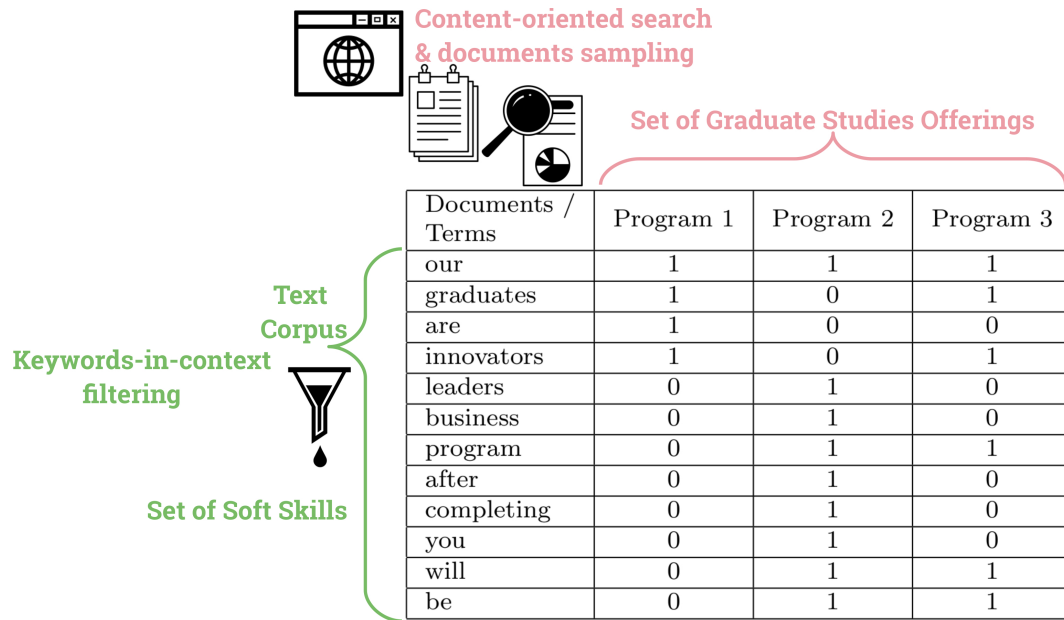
Content-oriented search & documents sampling

Set of Graduate Studies Offerings

Text Corpus

Keywords-in-context filtering

Set of Soft Skills

| Documents / Terms | Program 1 | Program 2 | Program 3 |
|---|---|---|---|
| our | 1 | 1 | 1 |
| graduates | 1 | 0 | 1 |
| are | 1 | 0 | 0 |
| innovators | 1 | 0 | 1 |
| leaders | 0 | 1 | 0 |
| business | 0 | 1 | 0 |
| program | 0 | 1 | 1 |
| after | 0 | 1 | 0 |
| completing | 0 | 1 | 0 |
| you | 0 | 1 | 0 |
| will | 0 | 1 | 1 |
| be | 0 | 1 | 1 |